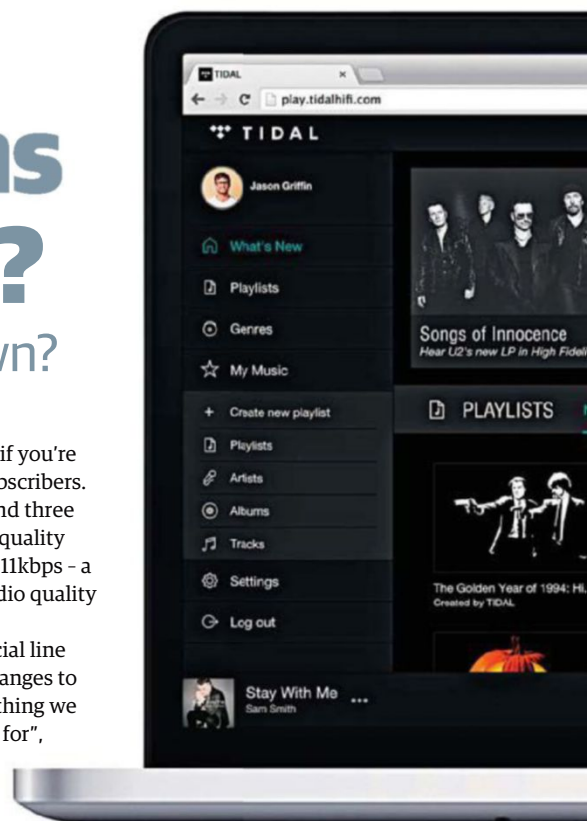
ns

?

wn?

if you're
bscribers.
nd three
quality
11kbps – a
dio quality

ial line
anges to
thing we
for",

TIDAL ×

play.tidalhifi.com

TIDAL

Jason Griffin

What's New

Playlists

Genres

My Music

+ Create new playlist

Playlists

Artists

Albums

Tracks

Settings

Log out

Stay With Me ...
Sam Smith

Songs of Innocence
Hear U2's new LP in High Fideli

PLAYLISTS

The Golden Year of 1994: Hi
Created by TIDAL